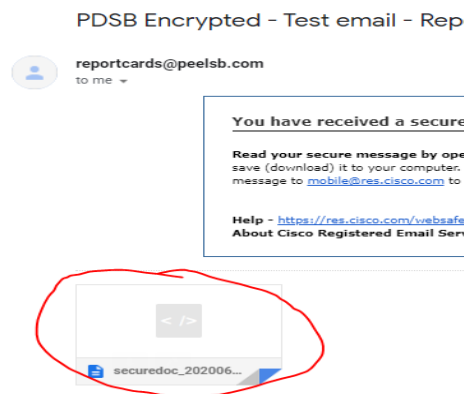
PDSB Encrypted - Test email - Rep

reportcards@peelsb.com
to me

You have received a secure

Read your secure message by ope
save (download) it to your computer.
message to mobile@res.cisco.com to

Help - https://res.cisco.com/websafe
About Cisco Registered Email Serv

< />

securedoc_202006...